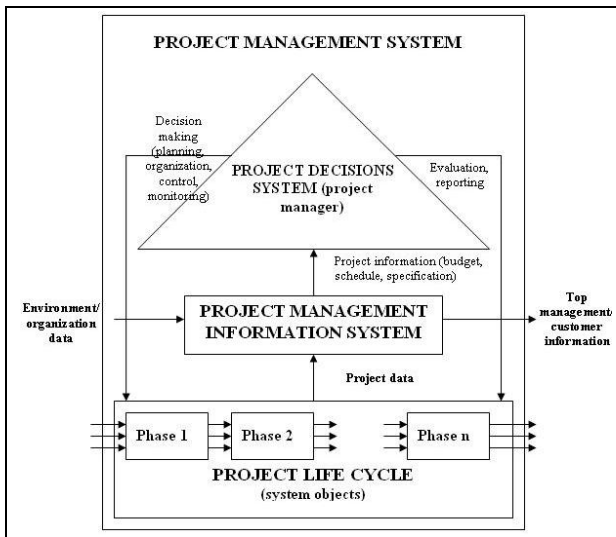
PROJECT MANAGEMENT SYSTEM

Decision making (planning, organization, control, monitoring)

PROJECT DECISIONS SYSTEM (project manager)

Evaluation, reporting

Project information (budget, schedule, specification)

Environment/ organization data

PROJECT MANAGEMENT INFORMATION SYSTEM

Top management/ customer information

Project data

Phase 1

Phase 2

Phase n

PROJECT LIFE CYCLE (system objects)